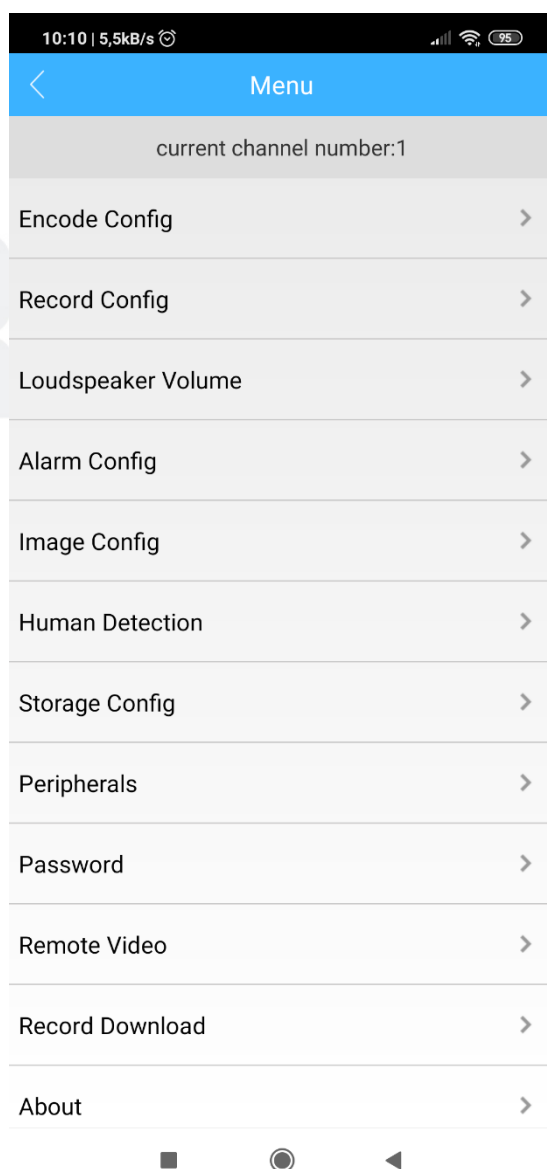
10:10 | 5,5kB/s

95

Menu

current channel number:1

Encode Config

Record Config

Loudspeaker Volume

Alarm Config

Image Config

Human Detection

Storage Config

Peripherals

Password

Remote Video

Record Download

About